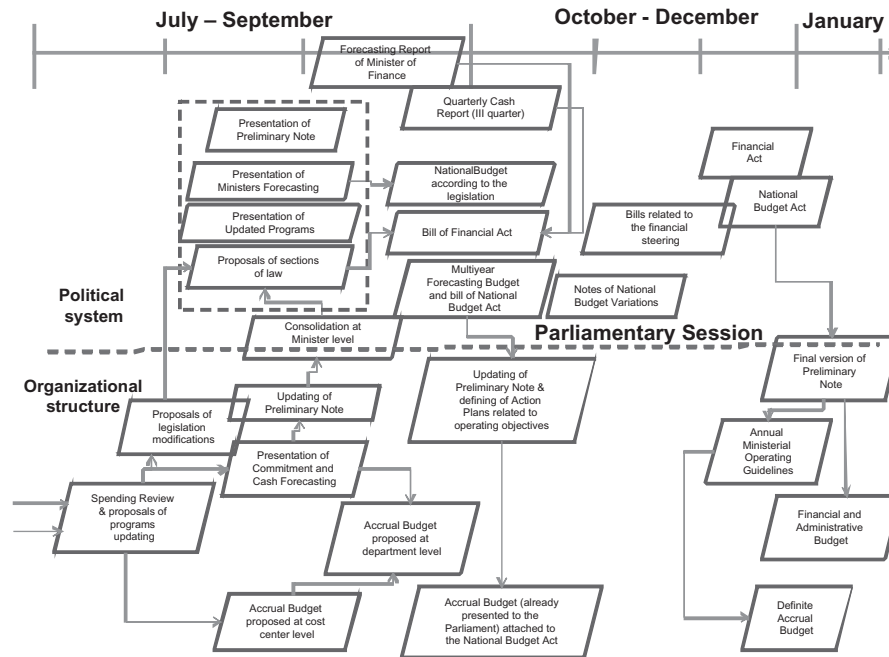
July – September

October - December

January

Forecasting Report of Minister of Finance

Quarterly Cash Report (III quarter)

Presentation of Preliminary Note

Presentation of Ministers Forecasting

Presentation of Updated Programs

Proposals of sections of law

NationalBudget according to the legislation

Bill of Financial Act

Financial Act

National Budget Act

Bills related to the financial steering

Multiyear Forecasting Budget and bill of National Budget Act

Notes of National Budget Variations

Political system

Consolidation at Minister level

Parliamentary Session

Organizational structure

Final version of Preliminary Note

Updating of Preliminary Note

Updating of Preliminary Note & defining of Action Plans related to operating objectives

Proposals of legislation modifications

Annual Ministerial Operating Guidelines

Presentation of Commitment and Cash Forecasting

Spending Review & proposals of programs updating

Accrual Budget proposed at department level

Financial and Administrative Budget

Accrual Budget proposed at cost center level

Accrual Budget (already presented to the Parliament) attached to the National Budget Act

Definite Accrual Budget